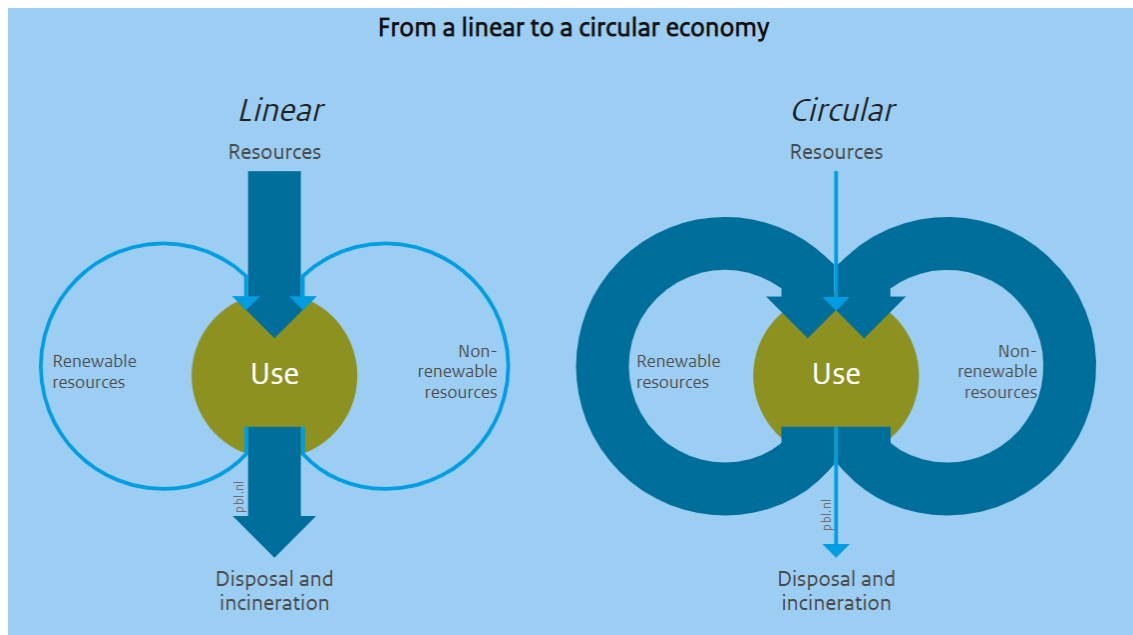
From a linear to a circular economy

Linear

Resources

Renewable resources

Use

Non-renewable resources

pbl.nl

Disposal and incineration

Circular

Resources

Renewable resources

Use

Non-renewable resources

pbl.nl

Disposal and incineration